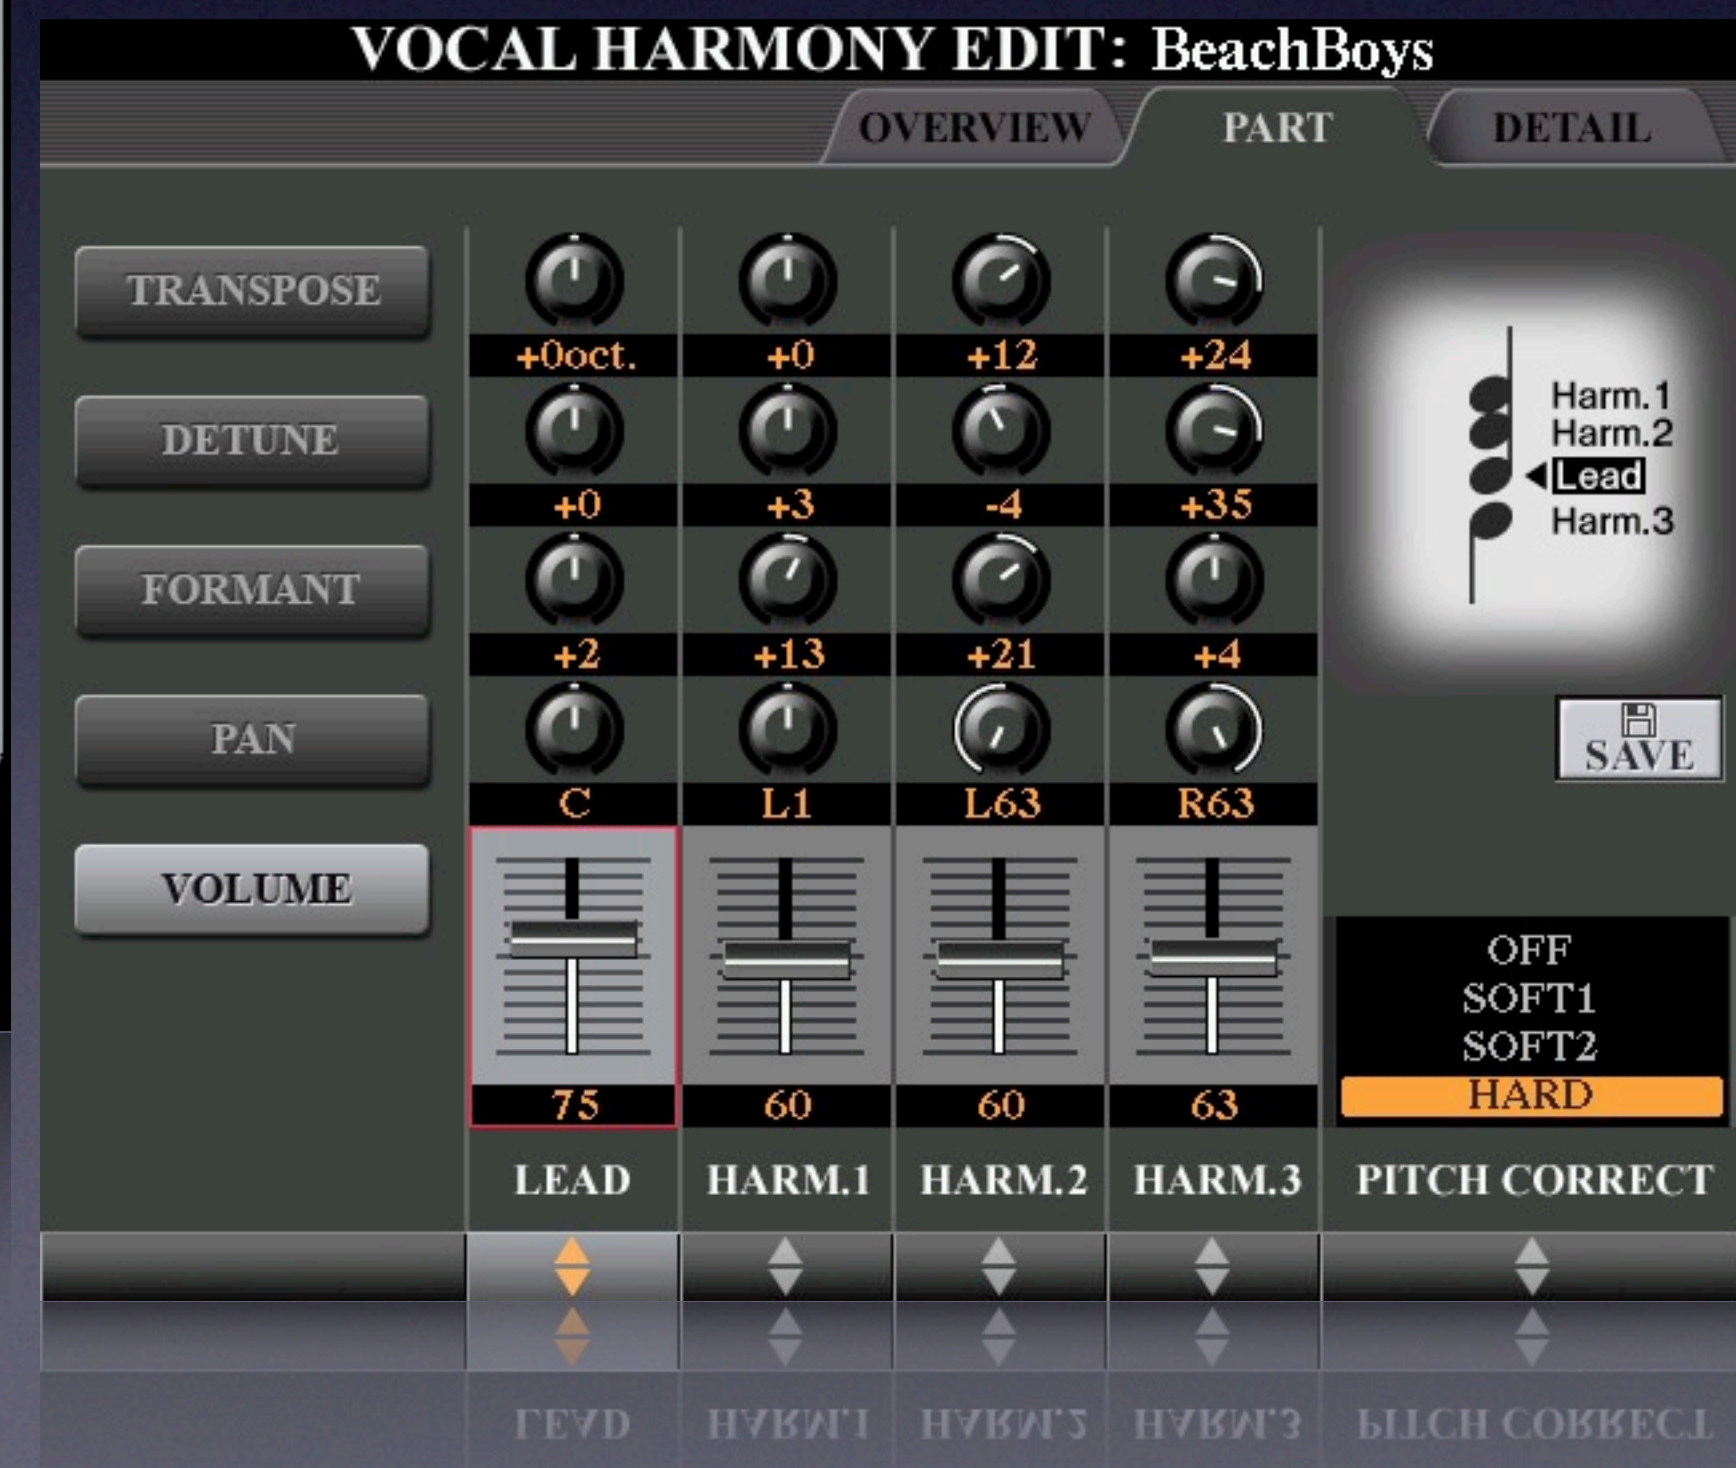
VOCAL HARMONY EDIT: BeachBoys

OVERVIEW PART DETAIL

TRANSPOSE

DETUNE

FORMANT

PAN

VOLUME

| LEAD | HARM.1 | HARM.2 | HARM.3 |
|---|---|---|---|
| +0oct. | +0 | +12 | +24 |
| +0 | +3 | -4 | +35 |
| +2 | +13 | +21 | +4 |
| C | L1 | L63 | R63 |
| 75 | 60 | 60 | 63 |

Harm.1
Harm.2
Lead
Harm.3

SAVE

OFF
SOFT1
SOFT2
HARD

LEAD HARM.1 HARM.2 HARM.3 PITCH CORRECT